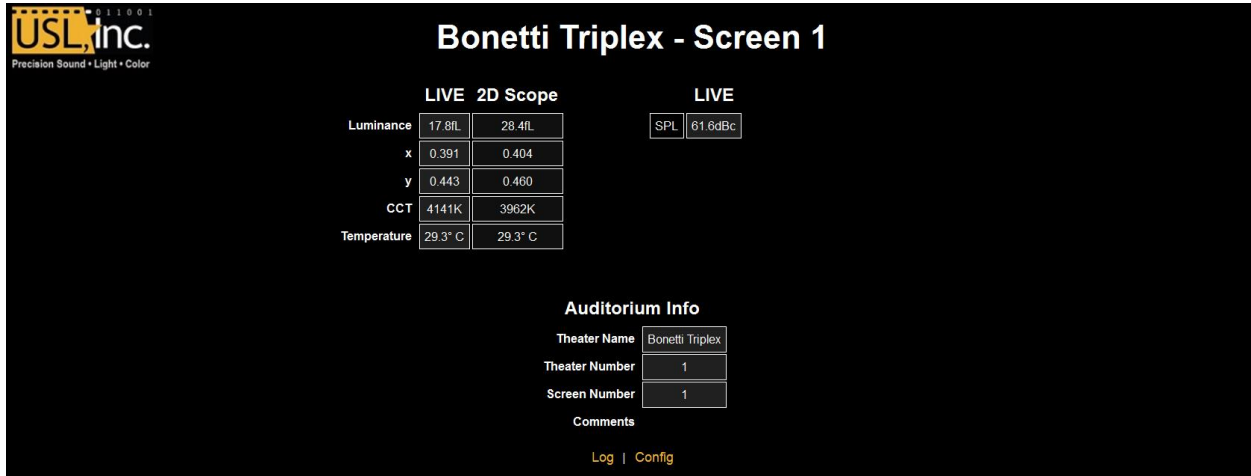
011001
USL, inc.
Precision Sound • Light • Color

Bonetti Triplex - Screen 1

| | LIVE | 2D Scope |
|---|---|---|
| Luminance | 17.8fL | 28.4fL |
| x | 0.391 | 0.404 |
| y | 0.443 | 0.460 |
| CCT | 4141K | 3962K |
| Temperature | 29.3° C | 29.3° C |

LIVE

| SPL | 61.6dBc |
|---|---|

Auditorium Info

| | |
|---|---|
| Theater Name | Bonetti Triplex |
| Theater Number | 1 |
| Screen Number | 1 |
| Comments | |

Log | Config